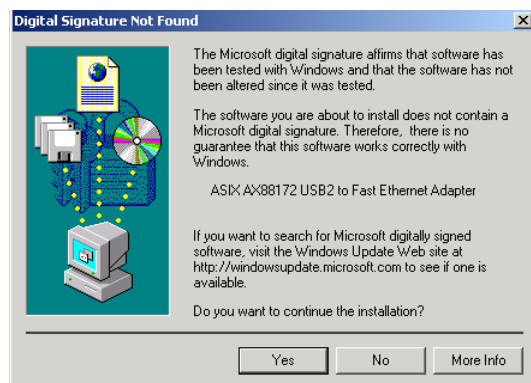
Digital Signature Not Found

×

The Microsoft digital signature affirms that software has been tested with Windows and that the software has not been altered since it was tested.

The software you are about to install does not contain a Microsoft digital signature. Therefore, there is no guarantee that this software works correctly with Windows.

ASIX AX88172 USB2 to Fast Ethernet Adapter

If you want to search for Microsoft digitally signed software, visit the Windows Update Web site at http://windowsupdate.microsoft.com to see if one is available.

Do you want to continue the installation?

Yes No More Info